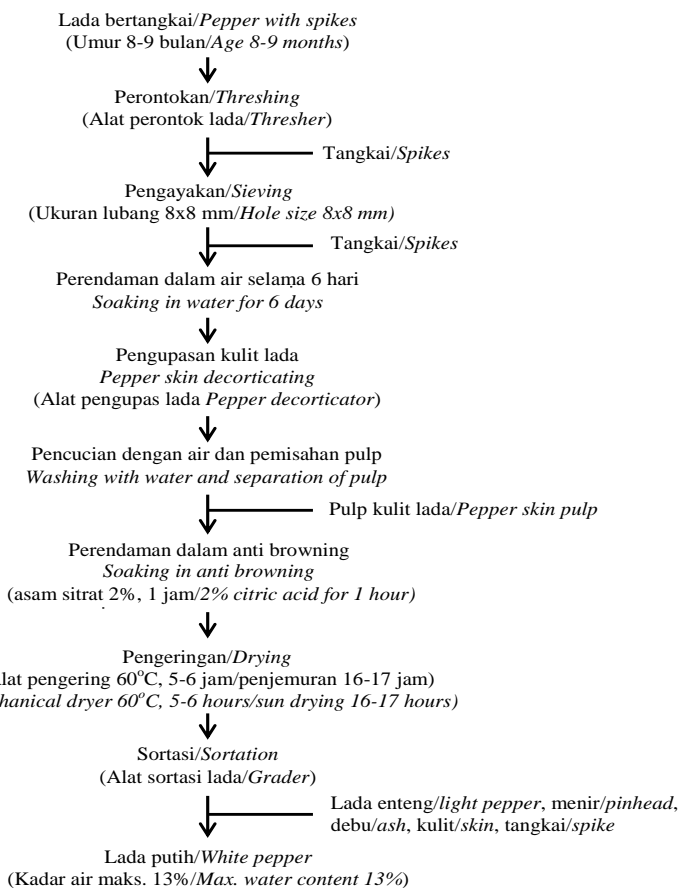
Lada bertangkai/Pepper with spikes
(Umur 8-9 bulan/Age 8-9 months)

Perontokan/Threshing
(Alat perontok lada/Thresher)

Tangkai/Spikes

Pengayakan/Sieving
(Ukuran lubang 8x8 mm/Hole size 8x8 mm)

Tangkai/Spikes

Perendaman dalam air selama 6 hari
Soaking in water for 6 days

Pengupasan kulit lada
Pepper skin decorticating
(Alat pengupas lada Pepper decorticator)

Pencucian dengan air dan pemisahan pulp
Washing with water and separation of pulp

Pulp kulit lada/Pepper skin pulp

Perendaman dalam anti browning
Soaking in anti browning
(asam sitrat 2%, 1 jam/2% citric acid for 1 hour)

Pengeringan/Drying
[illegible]lat pengering $60^oC$, 5-6 jam/penjemuran 16-17 jam)
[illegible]hanical dryer $60^oC$, 5-6 hours/sun drying 16-17 hours)

Sortasi/Sortation
(Alat sortasi lada/Grader)

Lada enteng/light pepper, menir/pinhead, debu/ash, kulit/skin, tangkai/spike

Lada putih/White pepper
(Kadar air maks. 13%/Max. water content 13%)